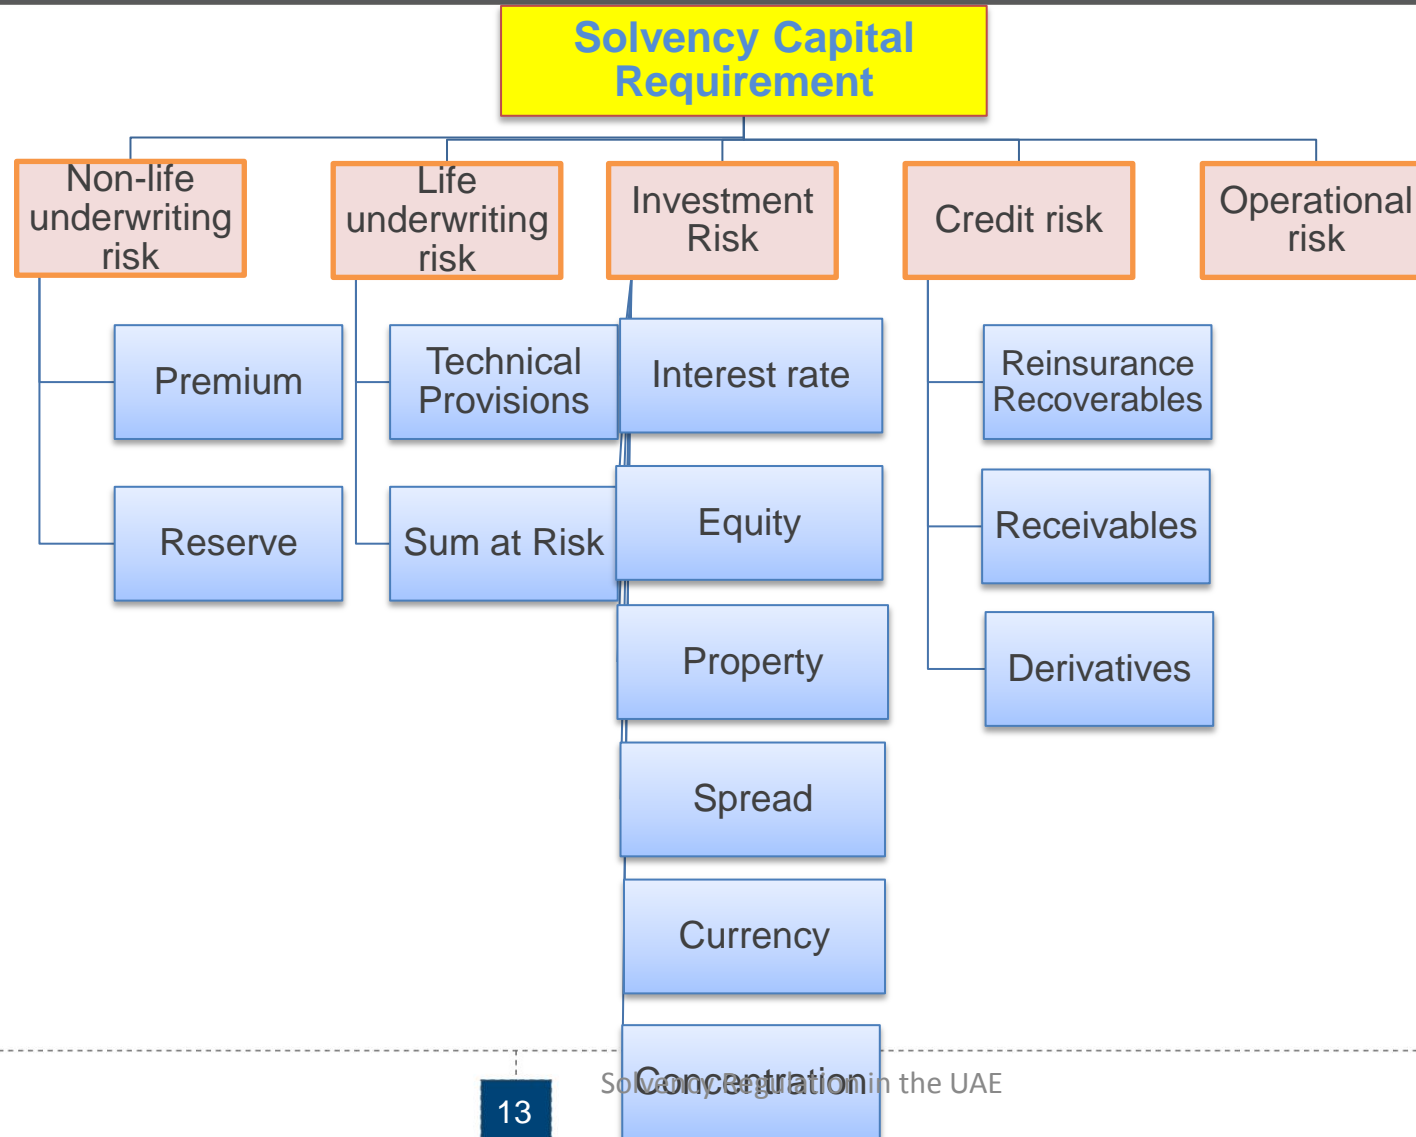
Solvency Capital Requirement

Non-life underwriting risk

Premium

Reserve

Life underwriting risk

Technical Provisions

Sum at Risk

Investment Risk

Interest rate

Equity

Property

Spread

Currency

Concentration

Credit risk

Reinsurance Recoverables

Receivables

Derivatives

Operational risk

13

Solvency Regulation in the UAE